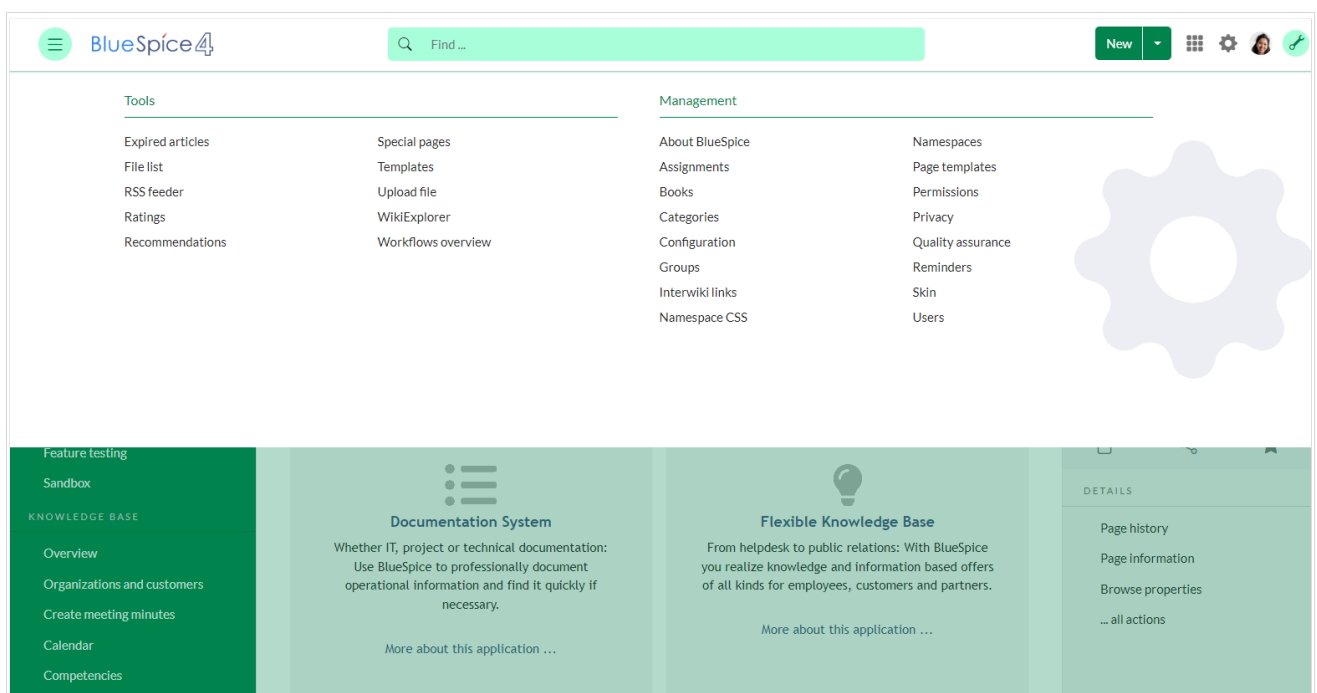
BlueSpice4

Find ...

New

Tools

Expired articles
File list
RSS feeder
Ratings
Recommendations

Special pages
Templates
Upload file
WikiExplorer
Workflows overview

Management

About BlueSpice
Assignments
Books
Categories
Configuration
Groups
Interwiki links
Namespace CSS

Namespaces
Page templates
Permissions
Privacy
Quality assurance
Reminders
Skin
Users

Feature testing
Sandbox
KNOWLEDGE BASE
Overview
Organizations and customers
Create meeting minutes
Calendar
Competencies

Documentation System

Whether IT, project or technical documentation: Use BlueSpice to professionally document operational information and find it quickly if necessary.

More about this application ...

Flexible Knowledge Base

From helpdesk to public relations: With BlueSpice you realize knowledge and information based offers of all kinds for employees, customers and partners.

More about this application ...

DETAILS
Page history
Page information
Browse properties
... all actions